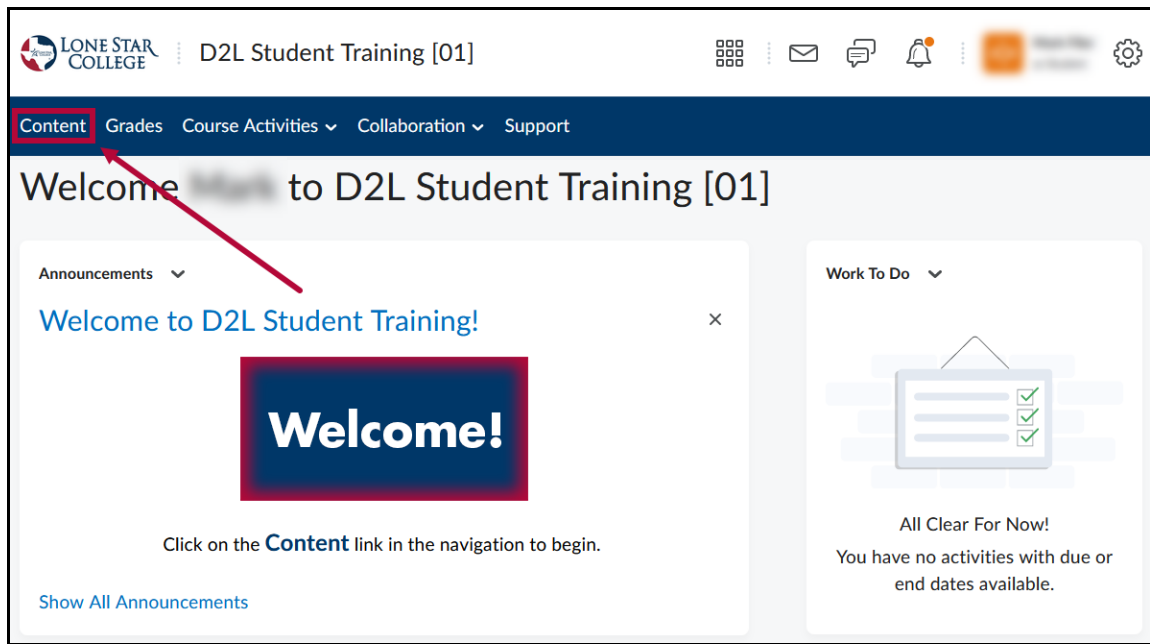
LONE STAR COLLEGE

D2L Student Training [01]

Content Grades Course Activities Collaboration Support

Welcome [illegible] to D2L Student Training [01]

Announcements

Welcome to D2L Student Training!

×

Welcome!

Click on the Content link in the navigation to begin.

Show All Announcements

Work To Do

All Clear For Now!

You have no activities with due or end dates available.